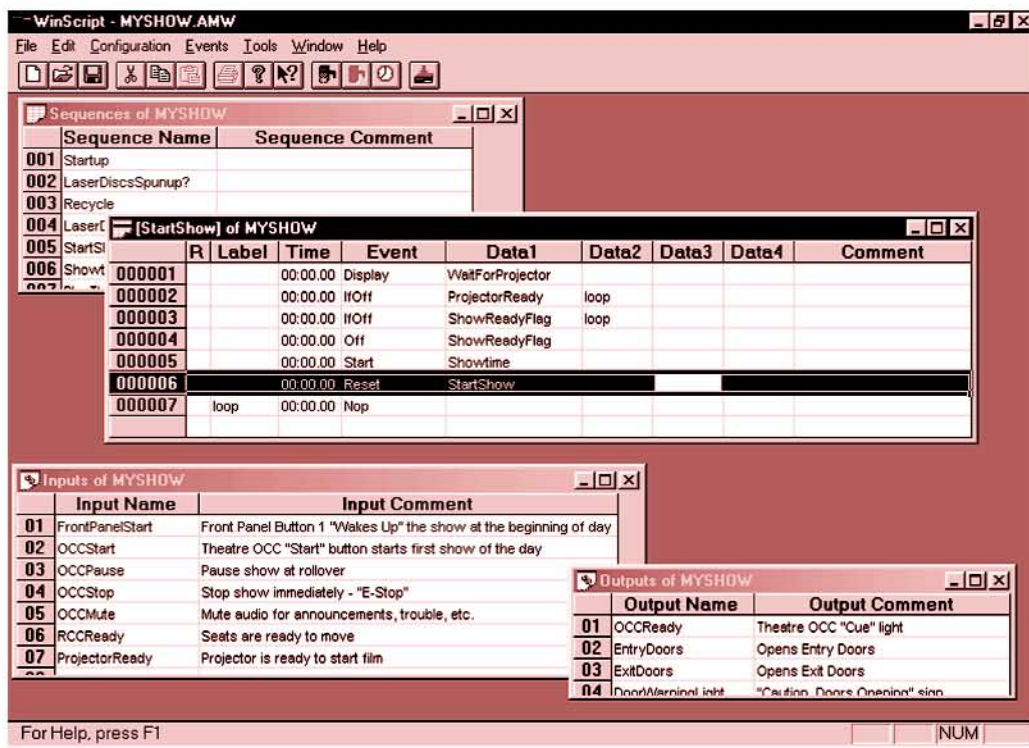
WinScript - MYSHOW.AMW

File Edit Configuration Events Tools Window Help

Sequences of MYSHOW

| | Sequence Name | Sequence Comment |
|---|---|---|
| 001 | Startup | |
| 002 | LaserDiscsSpunup? | |
| 003 | Recycle | |
| 004 | Laser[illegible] | |
| 005 | StartS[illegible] | |
| 006 | Showt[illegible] | |

[StartShow] of MYSHOW

| | R | Label | Time | Event | Data1 | Data2 | Data3 | Data4 | Comment |
|---|---|---|---|---|---|---|---|---|---|
| 000001 | | | 00:00.00 | Display | WaitForProjector | | | | |
| 000002 | | | 00:00.00 | IfOff | ProjectorReady | loop | | | |
| 000003 | | | 00:00.00 | IfOff | ShowReadyFlag | loop | | | |
| 000004 | | | 00:00.00 | Off | ShowReadyFlag | | | | |
| 000005 | | | 00:00.00 | Start | Showtime | | | | |
| 000006 | | | 00:00.00 | Reset | StartShow | | | | |
| 000007 | | loop | 00:00.00 | Nop | | | | | |

Inputs of MYSHOW

| | Input Name | Input Comment |
|---|---|---|
| 01 | FrontPanelStart | Front Panel Button 1 "Wakes Up" the show at the beginning of day |
| 02 | OCCStart | Theatre OCC "Start" button starts first show of the day |
| 03 | OCCPause | Pause show at rollover |
| 04 | OCCStop | Stop show immediately - "E-Stop" |
| 05 | OCCMute | Mute audio for announcements, trouble, etc. |
| 06 | RCCReady | Seats are ready to move |
| 07 | ProjectorReady | Projector is ready to start film |

Outputs of MYSHOW

| | Output Name | Output Comment |
|---|---|---|
| 01 | OCCReady | Theatre OCC "Cue" light |
| 02 | EntryDoors | Opens Entry Doors |
| 03 | ExitDoors | Opens Exit Doors |
| 04 | DoorWarningLight | "Caution, Doors Opening" sign |

For Help, press F1

NUM